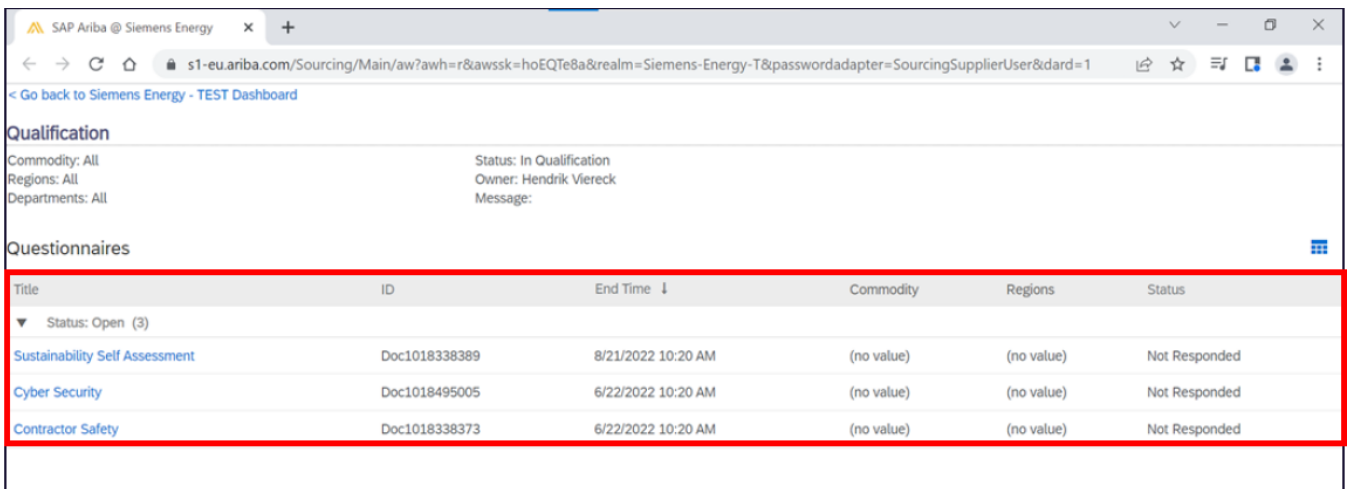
SAP Ariba @ Siemens Energy ×

s1-eu.ariba.com/Sourcing/Main/aw?awh=r&awssk=hoEQTe8a&realm=Siemens-Energy-T&passwordadapter=SourcingSupplierUser&dard=1

< Go back to Siemens Energy - TEST Dashboard

Qualification

Commodity: All
Regions: All
Departments: All

Status: In Qualification
Owner: Hendrik Viereck
Message:

Questionnaires

| Title | ID | End Time ↓ | Commodity | Regions | Status |
|---|---|---|---|---|---|
| ▼ Status: Open (3) | | | | | |
| Sustainability Self Assessment | Doc1018338389 | 8/21/2022 10:20 AM | (no value) | (no value) | Not Responded |
| Cyber Security | Doc1018495005 | 6/22/2022 10:20 AM | (no value) | (no value) | Not Responded |
| Contractor Safety | Doc1018338373 | 6/22/2022 10:20 AM | (no value) | (no value) | Not Responded |